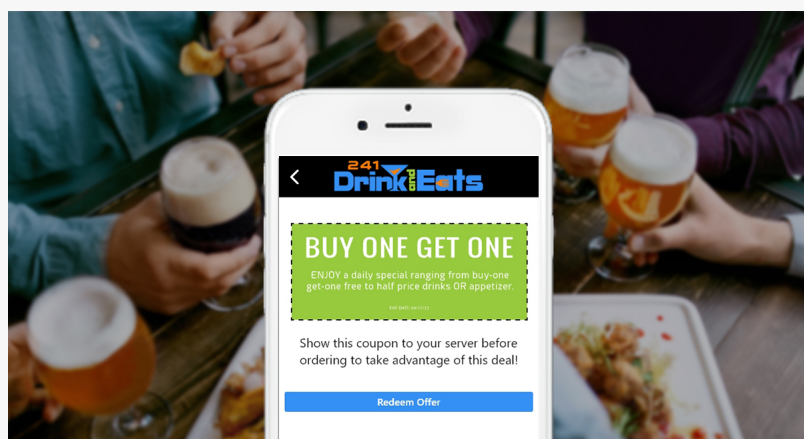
241 Drink and Eats

BUY ONE GET ONE

ENJOY a daily special ranging from buy-one get-one free to half price drinks OR appetizer.

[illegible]

Show this coupon to your server before ordering to take advantage of this deal!

Redeem Offer